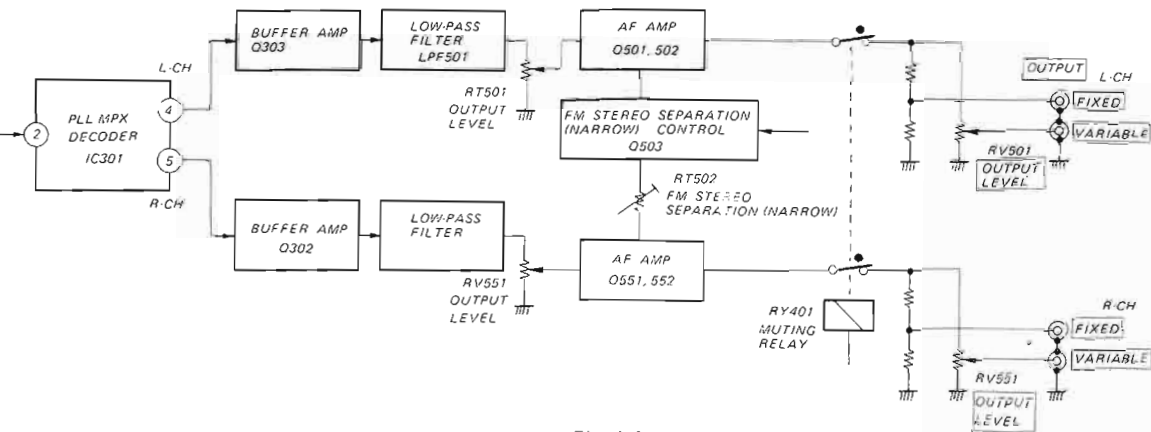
BUFFER AMP
Q303

LOW-PASS FILTER
LPF501

AF AMP
Q501, 502

OUTPUT L·CH

FIXED

VARIABLE

L·CH

2

PLL MPX DECODER
IC301

4

5

RT501
OUTPUT LEVEL

FM STEREO SEPARATION (NARROW) CONTROL
Q503

RV501
OUTPUT LEVEL

R·CH

RT502
FM STEREO SEPARATION (NARROW)

BUFFER AMP
Q302

LOW-PASS FILTER

AF AMP
Q551, 552

RV551
OUTPUT LEVEL

RY401
MUTING RELAY

R·CH

FIXED

VARIABLE

RV551
OUTPUT LEVEL